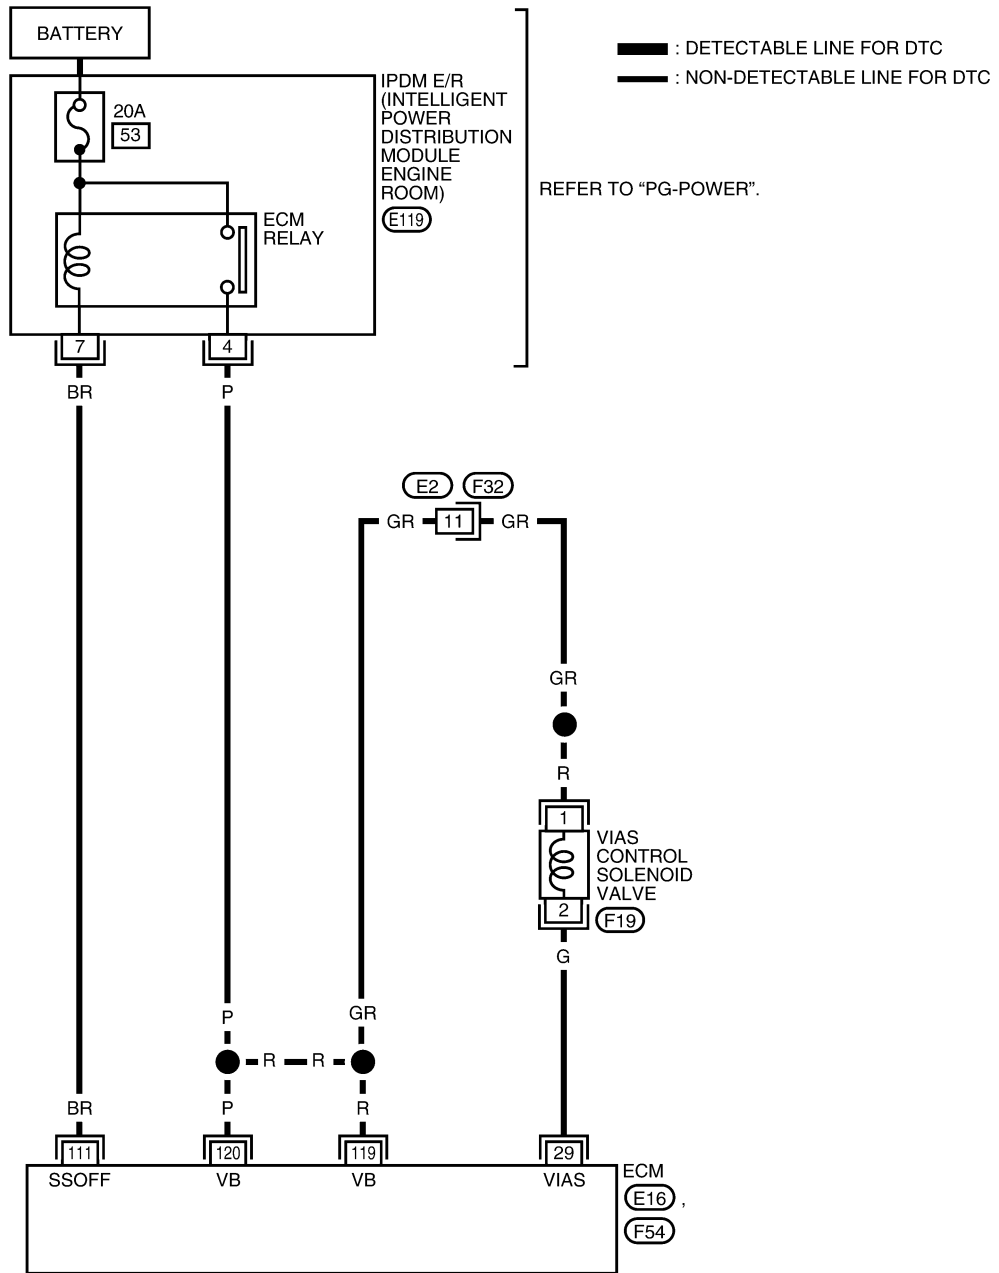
BATTERY

20A
53

ECM
RELAY

IPDM E/R
(INTELLIGENT
POWER
DISTRIBUTION
MODULE
ENGINE
ROOM)
E119

REFER TO "PG-POWER".

: DETECTABLE LINE FOR DTC
: NON-DETECTABLE LINE FOR DTC

7
4
BR
P

E2
F32
GR
11
GR

GR
R
1
VIAS
CONTROL
SOLENOID
VALVE
2
F19
G

P
GR
R
R
BR
P
R

111
120
119
29
SSOFF
VB
VB
VIAS

ECM
E16
,
F54